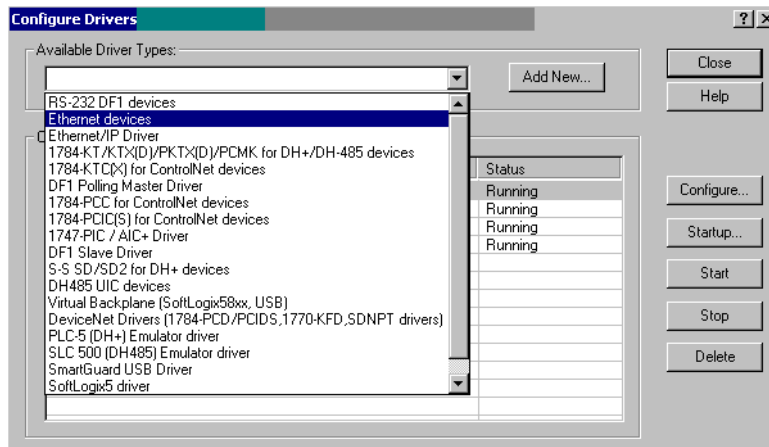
Configure Drivers

?  X

Available Driver Types:

Add New...

Close

Help

RS-232 DF1 devices
Ethernet devices
Ethernet/IP Driver
1784-KT/KTX(D)/PKTX(D)/PCMK for DH+/DH-485 devices
1784-KTC(X) for ControlNet devices
DF1 Polling Master Driver
1784-PCC for ControlNet devices
1784-PCIC(S) for ControlNet devices
1747-PIC / AIC+ Driver
DF1 Slave Driver
S-S SD/SD2 for DH+ devices
DH485 UIC devices
Virtual Backplane (SoftLogix58xx, USB)
DeviceNet Drivers (1784-PCD/PCIDS,1770-KFD,SDNPT drivers)
PLC-5 (DH+) Emulator driver
SLC 500 (DH485) Emulator driver
SmartGuard USB Driver
SoftLogix5 driver

| Status |
|---|
| Running |
| Running |
| Running |
| Running |

Configure...

Startup...

Start

Stop

Delete